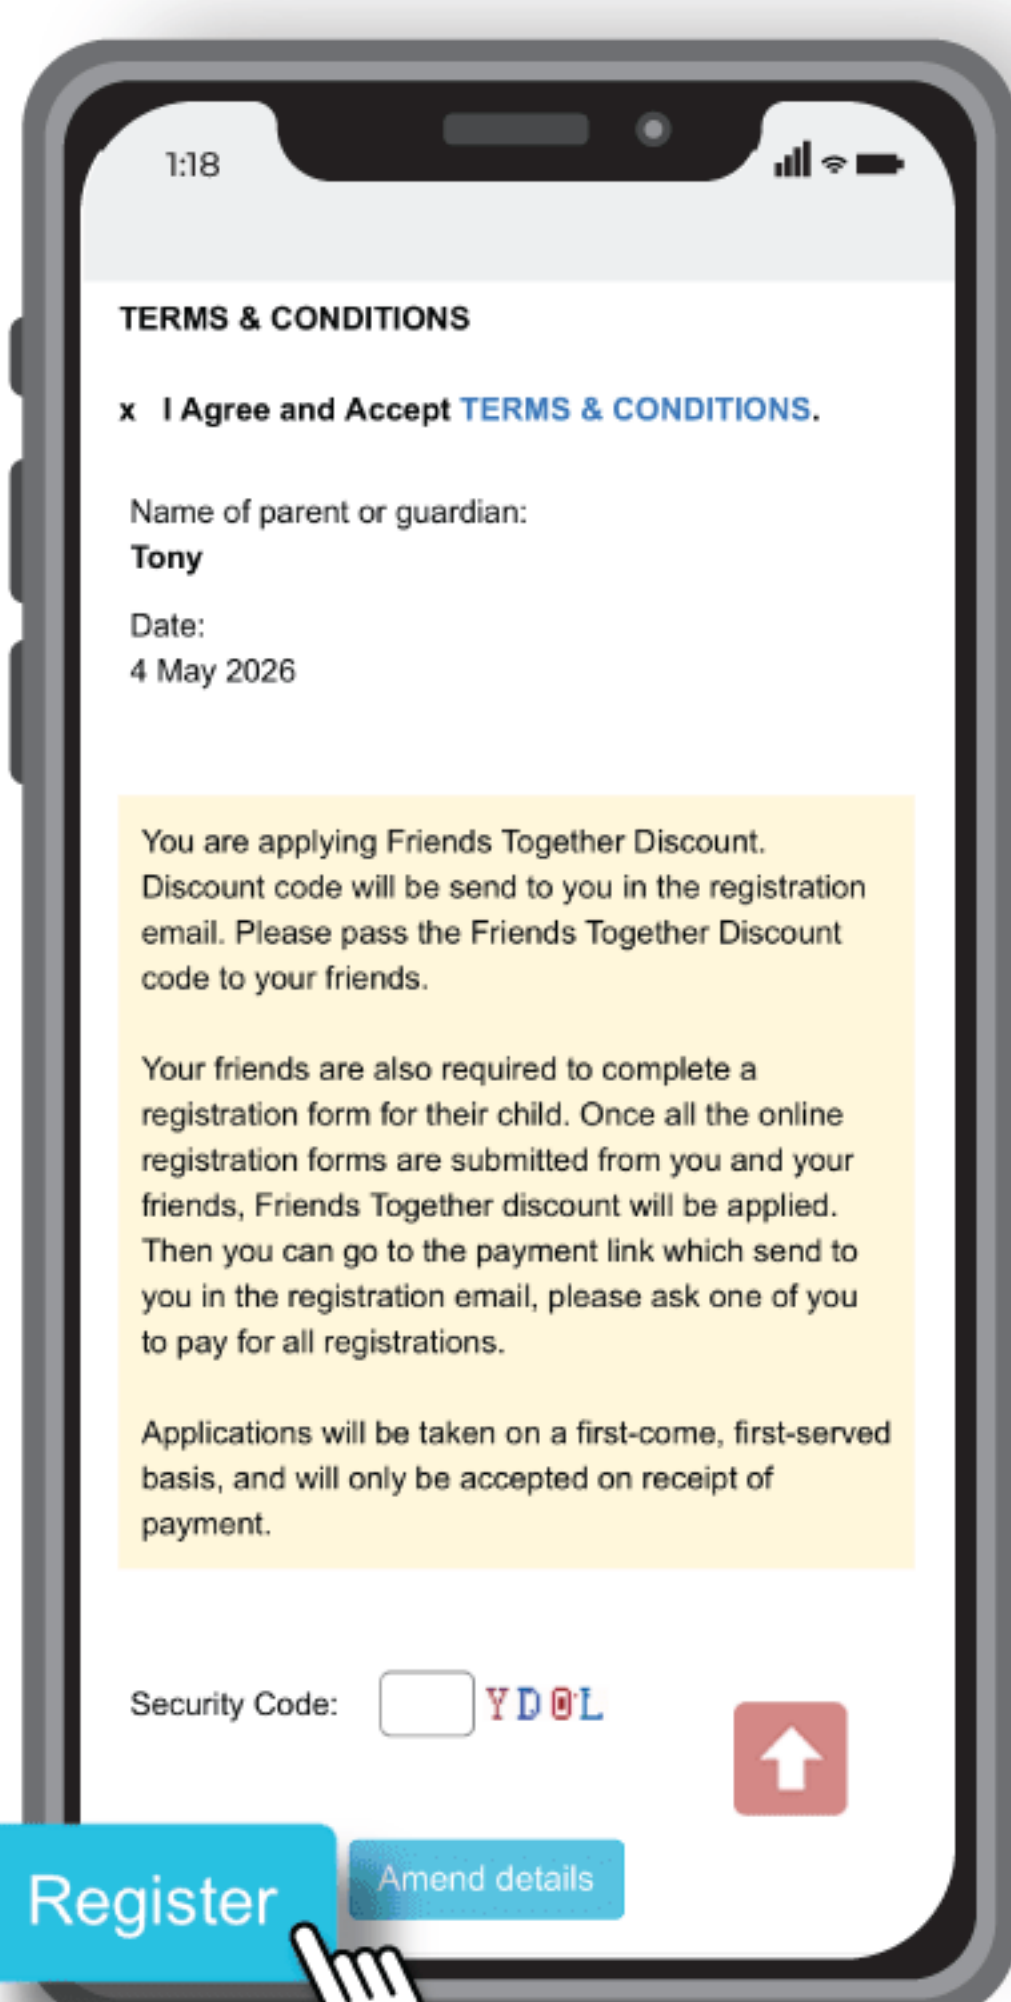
1:18

TERMS & CONDITIONS

x I Agree and Accept TERMS & CONDITIONS.

Name of parent or guardian:
Tony

Date:
4 May 2026

You are applying Friends Together Discount. Discount code will be send to you in the registration email. Please pass the Friends Together Discount code to your friends.

Your friends are also required to complete a registration form for their child. Once all the online registration forms are submitted from you and your friends, Friends Together discount will be applied. Then you can go to the payment link which send to you in the registration email, please ask one of you to pay for all registrations.

Applications will be taken on a first-come, first-served basis, and will only be accepted on receipt of payment.

Security Code: YD0L

Register

Amend details